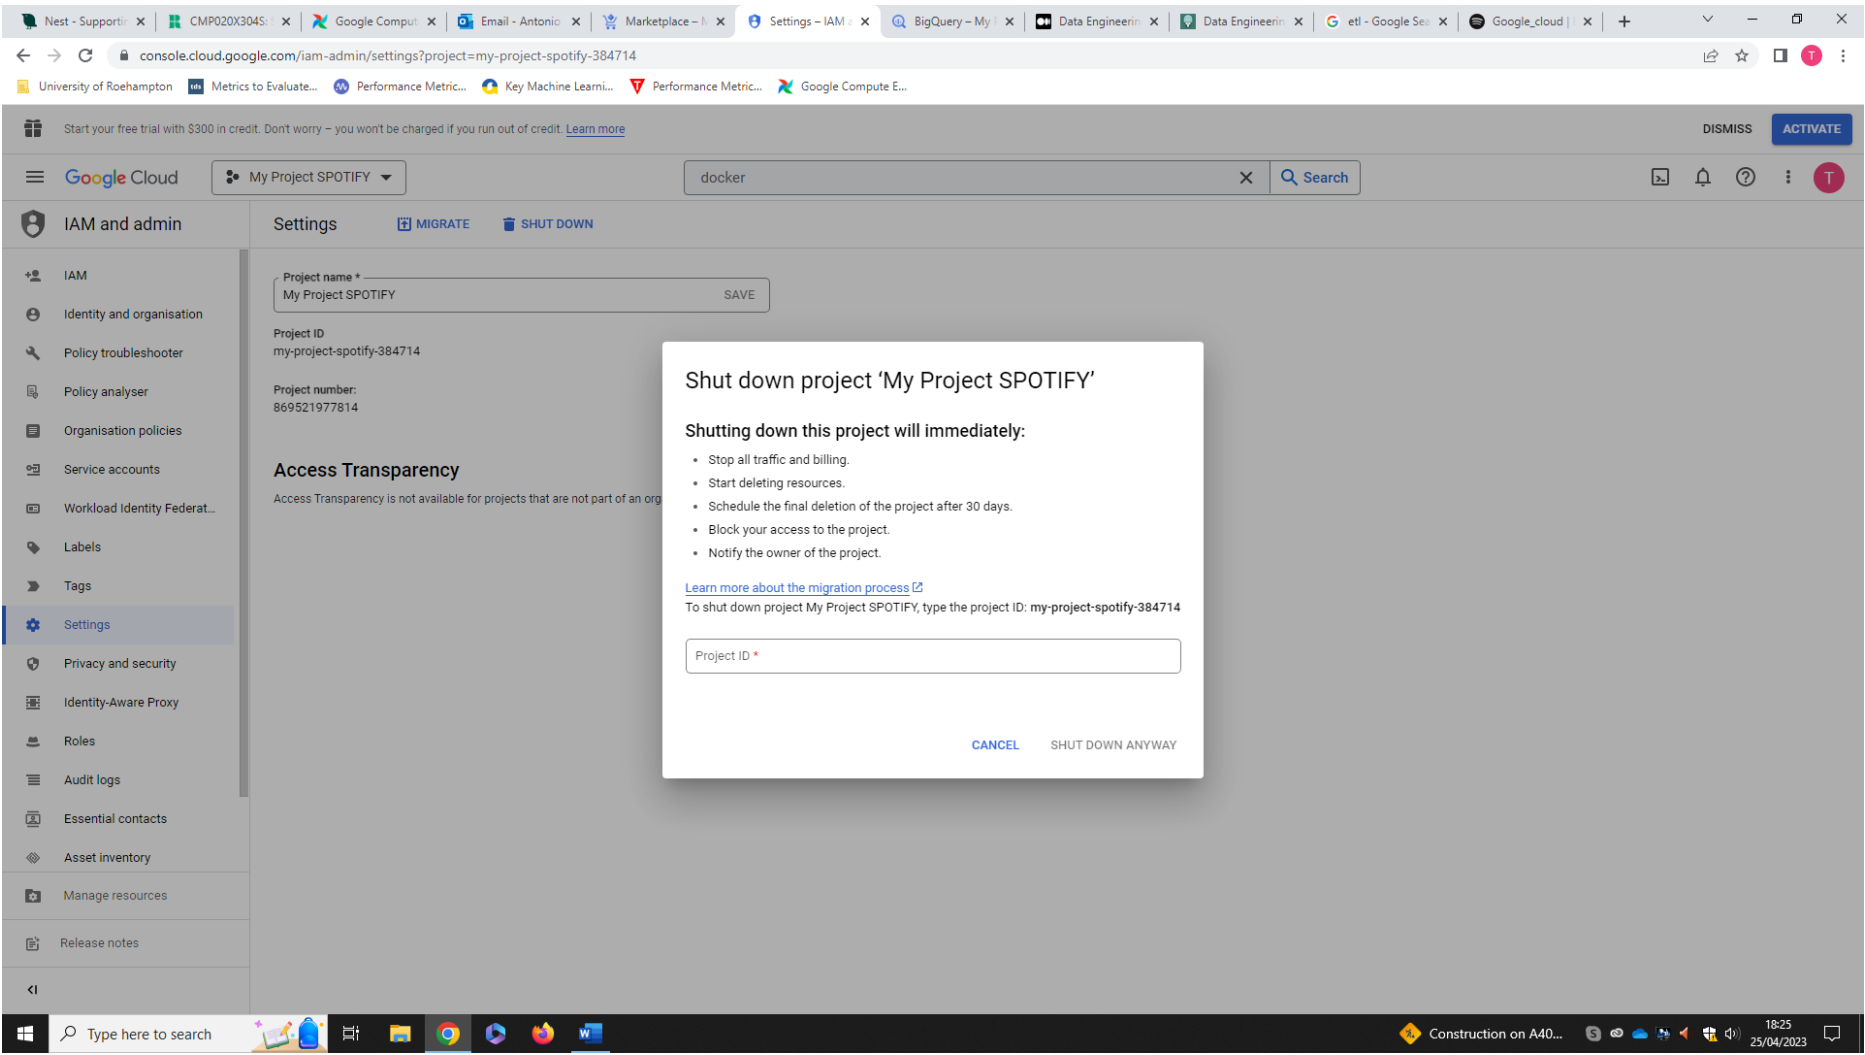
Nest - Support | CMP020X304S | Google Comput | Email - Antonio | Marketplace – | Settings – IAM | BigQuery – My | Data Engineerin | Data Engineerin | etl - Google Sea | Google_cloud |

console.cloud.google.com/iam-admin/settings?project=my-project-spotify-384714

University of Roehampton | Metrics to Evaluate... | Performance Metric... | Key Machine Learni... | Performance Metric... | Google Compute E...

Start your free trial with $300 in credit. Don't worry – you won't be charged if you run out of credit. Learn more

DISMISS ACTIVATE

Google Cloud | My Project SPOTIFY | docker | Search

IAM and admin

IAM
Identity and organisation
Policy troubleshooter
Policy analyser
Organisation policies
Service accounts
Workload Identity Federat...
Labels
Tags
Settings
Privacy and security
Identity-Aware Proxy
Roles
Audit logs
Essential contacts
Asset inventory
Manage resources
Release notes

Settings MIGRATE SHUT DOWN

Project name *
My Project SPOTIFY SAVE

Project ID
my-project-spotify-384714

Project number:
869521977814

Access Transparency
Access Transparency is not available for projects that are not part of an org

Shut down project 'My Project SPOTIFY'

Shutting down this project will immediately:
- Stop all traffic and billing.
- Start deleting resources.
- Schedule the final deletion of the project after 30 days.
- Block your access to the project.
- Notify the owner of the project.

Learn more about the migration process
To shut down project My Project SPOTIFY, type the project ID: my-project-spotify-384714

Project ID *

CANCEL SHUT DOWN ANYWAY

Type here to search
Construction on A40...
18:25
25/04/2023